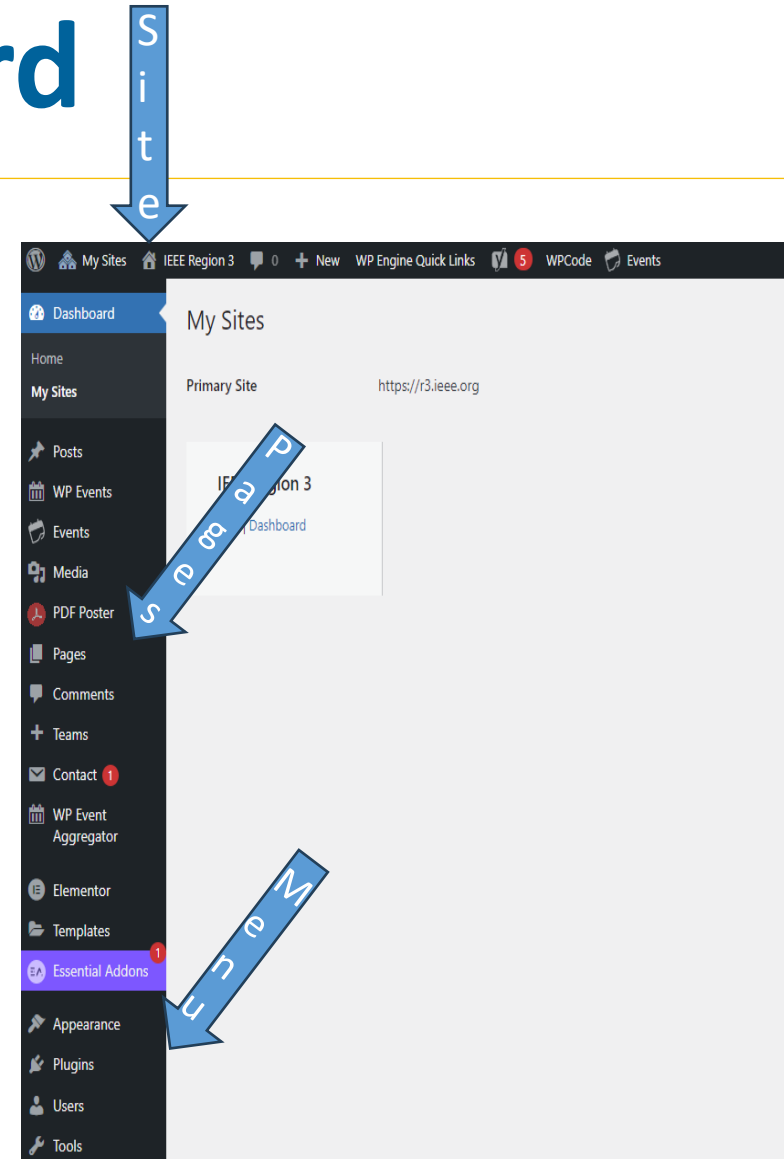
rd

Site

My Sites IEEE Region 3 0 + New WP Engine Quick Links 5 WPCode Events

Dashboard
Home
My Sites
Posts
WP Events
Events
Media
PDF Poster
Pages
Comments
Teams
Contact 1
WP Event Aggregator
Elementor
Templates
Essential Addons 1
Appearance
Plugins
Users
Tools

My Sites

Primary Site https://r3.ieee.org

IE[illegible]gion 3
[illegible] | Dashboard

Pages

Menu